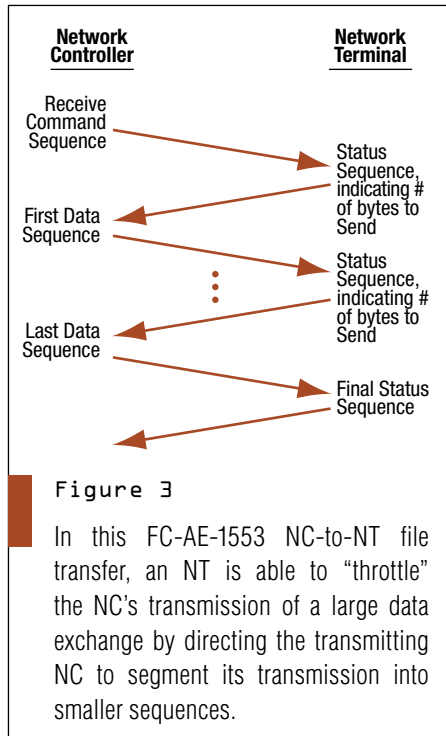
Network Controller

Network Terminal

Receive Command Sequence

Status Sequence, indicating # of bytes to Send

First Data Sequence

Status Sequence, indicating # of bytes to Send

Last Data Sequence

Final Status Sequence

Figure 3

In this FC-AE-1553 NC-to-NT file transfer, an NT is able to “throttle” the NC’s transmission of a large data exchange by directing the transmitting NC to segment its transmission into smaller sequences.